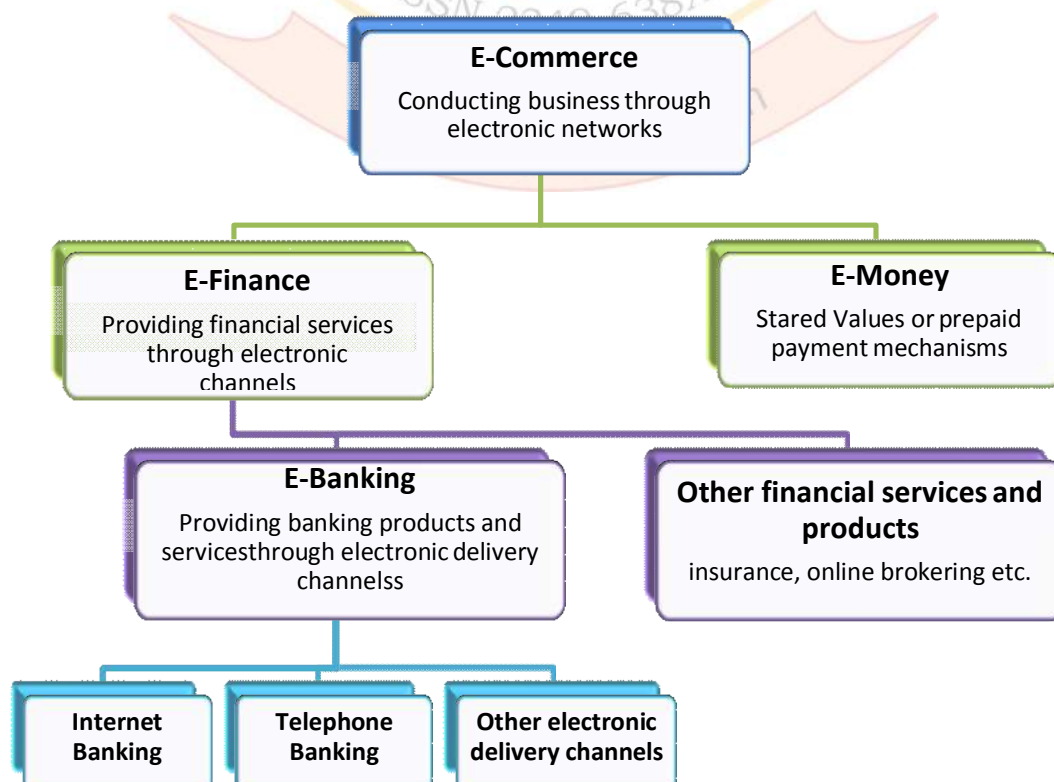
ISSN 2349-638

E-Commerce

Conducting business through electronic networks

E-Finance

Providing financial services through electronic channels

E-Money

Stared Values or prepaid payment mechanisms

E-Banking

Providing banking products and servicesthrough electronic delivery channelss

Other financial services and products

insurance, online brokering etc.

Internet Banking

Telephone Banking

Other electronic delivery channels